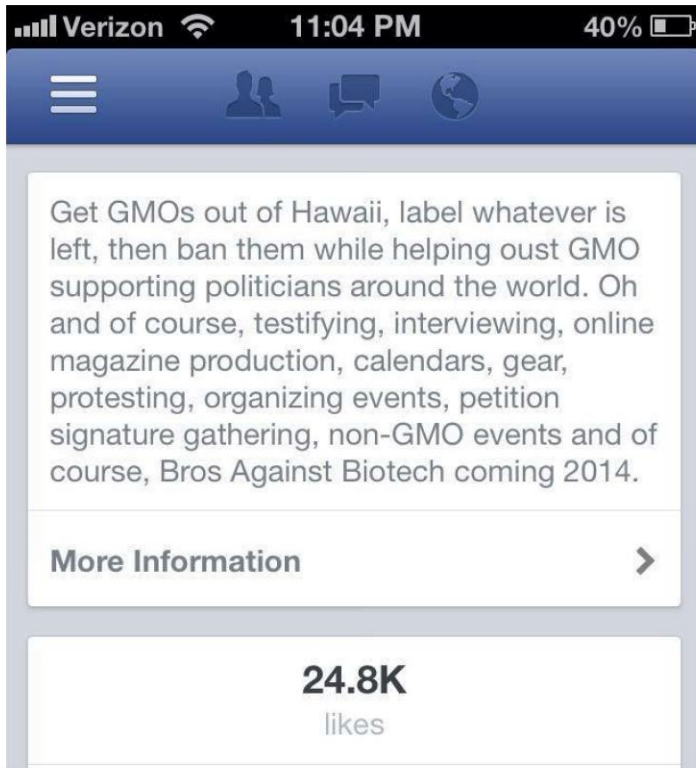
Verizon 11:04 PM 40%

Get GMOs out of Hawaii, label whatever is left, then ban them while helping oust GMO supporting politicians around the world. Oh and of course, testifying, interviewing, online magazine production, calendars, gear, protesting, organizing events, petition signature gathering, non-GMO events and of course, Bros Against Biotech coming 2014.

More Information

24.8K
likes